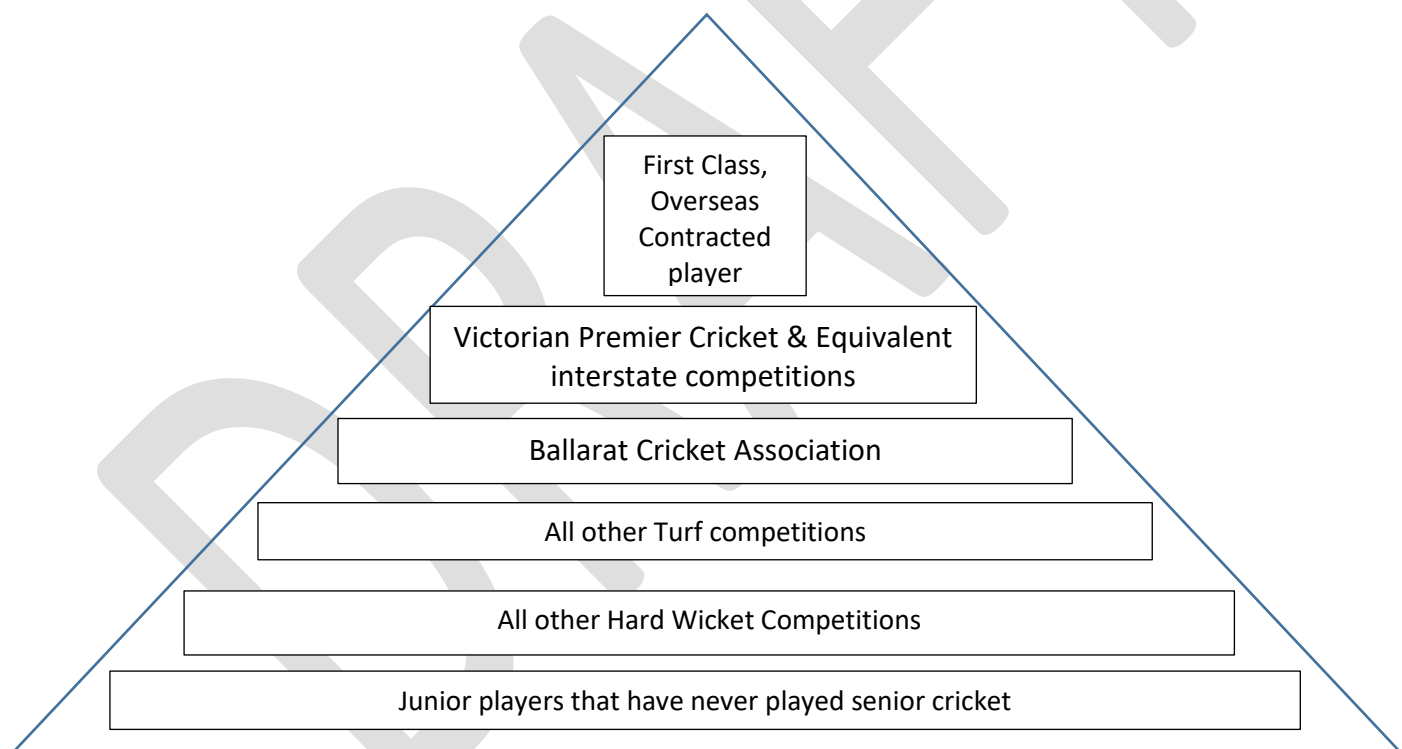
DRAFT

First Class, Overseas Contracted player

Victorian Premier Cricket & Equivalent interstate competitions

Ballarat Cricket Association

All other Turf competitions

All other Hard Wicket Competitions

Junior players that have never played senior cricket